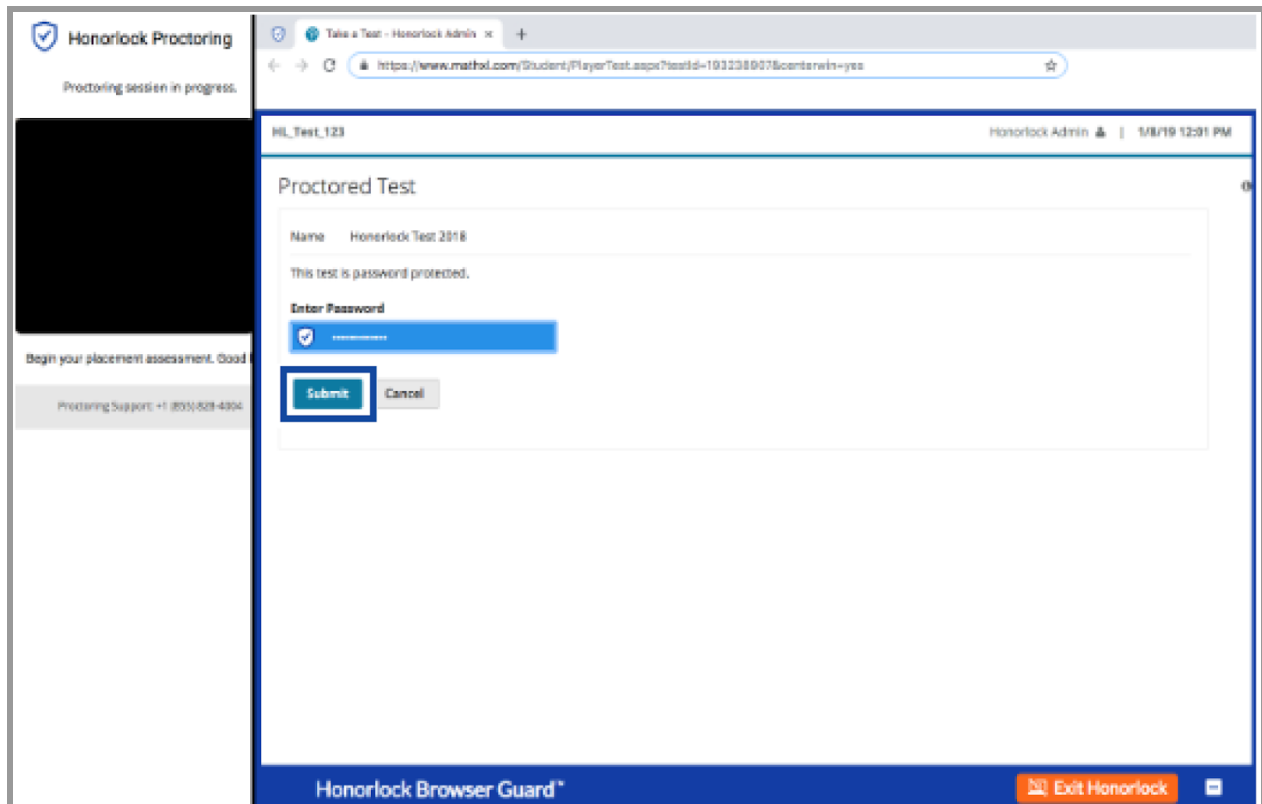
Honorlock Proctoring

Proctoring session in progress.

Begin your placement assessment. Good

Proctoring Support: +1 (855) 828-4004

Take a Test - Honorlock Admin ×

https://www.mathxl.com/Student/PlayerTest.aspx?testid=193238907&centerwin=yes

HL_Test_123

Honorlock Admin | 1/8/19 12:01 PM

Proctored Test

Name Honorlock Test 2018

This test is password protected.

Enter Password

Submit Cancel

Honorlock Browser Guard™

Exit Honorlock